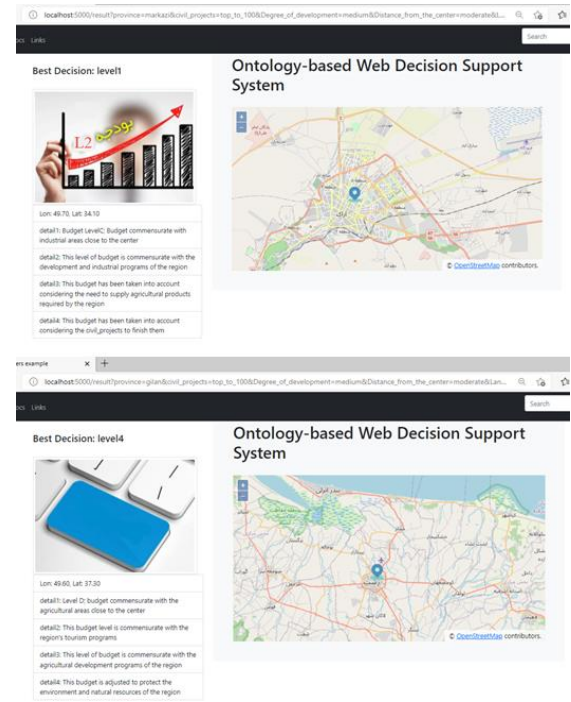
localhost:5000/result?province=markazi&civil_projects=top_to_100&Degree_of_development=medium&Distance_from_the_center=moderate&L...

ocs Links

Search

Best Decision: level1

بودجه

L2

Ontology-based Web Decision Support System

+
-

© OpenStreetMap contributors.

Lon: 49.70, Lat: 34.10

detail1: Budget LevelC: Budget commensurate with industrial areas close to the center

detail2: This level of budget is commensurate with the development and industrial programs of the region

detail3: This budget has been taken into account considering the need to supply agricultural products required by the region

detail4: This budget has been taken into account considering the civil_projects to finish them

ers example ×  +

localhost:5000/result?province=gilan&civil_projects=top_to_100&Degree_of_development=medium&Distance_from_the_center=moderate&Lan...

ocs Links

Search

Best Decision: level4

Ontology-based Web Decision Support System

+
-

© OpenStreetMap contributors.

Lon: 49.60, Lat: 37.30

detail1: Level D: budget commensurate with the agricultural areas close to the center

detail2: This budget level is commensurate with the region's tourism programs

detail3: This level of budget is commensurate with the agricultural development programs of the region

detail4: This budget is adjusted to protect the environment and natural resources of the region